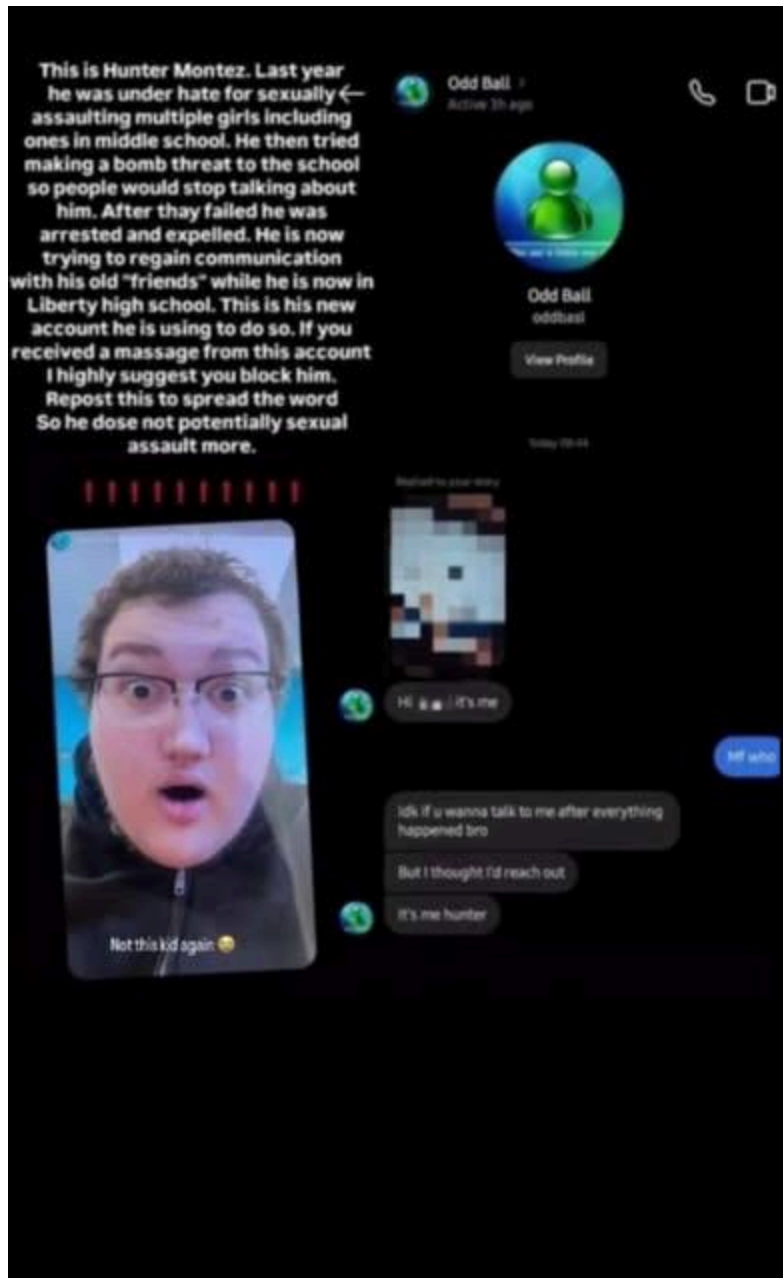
This is Hunter Montez. Last year he was under hate for sexually assaulting multiple girls including ones in middle school. He then tried making a bomb threat to the school so people would stop talking about him. After thay failed he was arrested and expelled. He is now trying to regain communication with his old "friends" while he is now in Liberty high school. This is his new account he is using to do so. If you received a massage from this account I highly suggest you block him. Repost this to spread the word So he dose not potentially sexual assault more.

! ! ! ! ! ! ! ! ! ! !

Not this kid again

Odd Ball
Active 3h ago

Odd Ball
oddbasl
View Profile

Today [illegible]

Replied to your story

Hi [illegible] it's me

Mf who

Idk if u wanna talk to me after everything happened bro

But I thought I'd reach out

It's me hunter